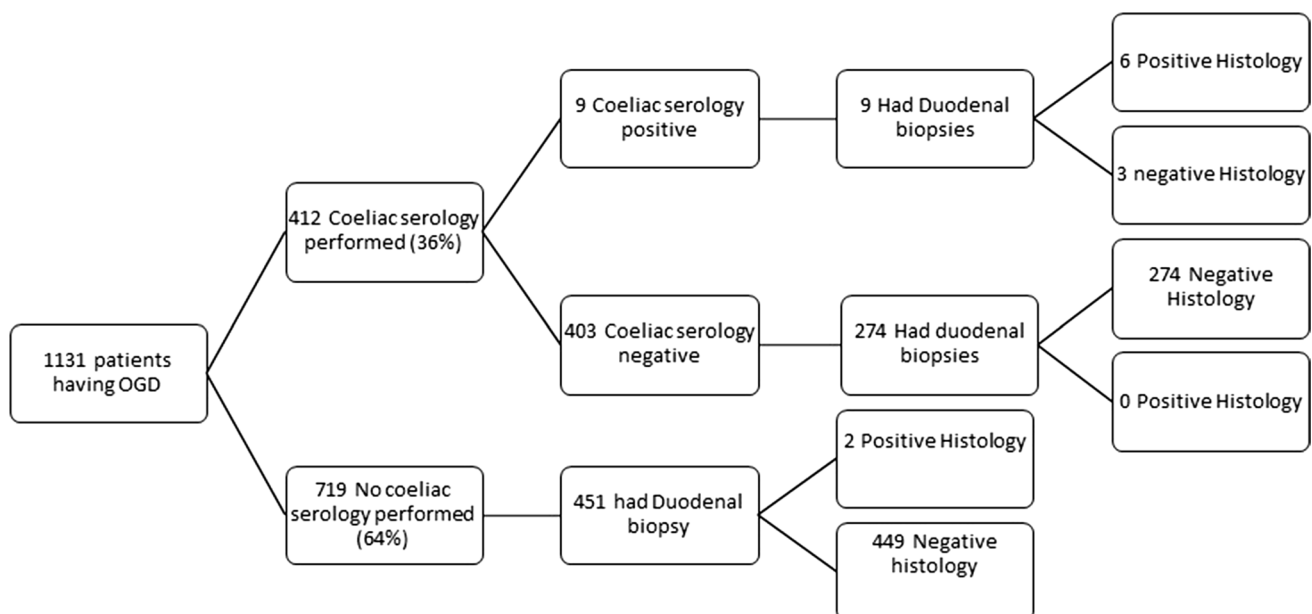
1131 patients having OGD

412 Coeliac serology performed (36%)

9 Coeliac serology positive

9 Had Duodenal biopsies

6 Positive Histology

3 negative Histology

403 Coeliac serology negative

274 Had duodenal biopsies

274 Negative Histology

0 Positive Histology

719 No coeliac serology performed (64%)

451 had Duodenal biopsy

2 Positive Histology

449 Negative histology